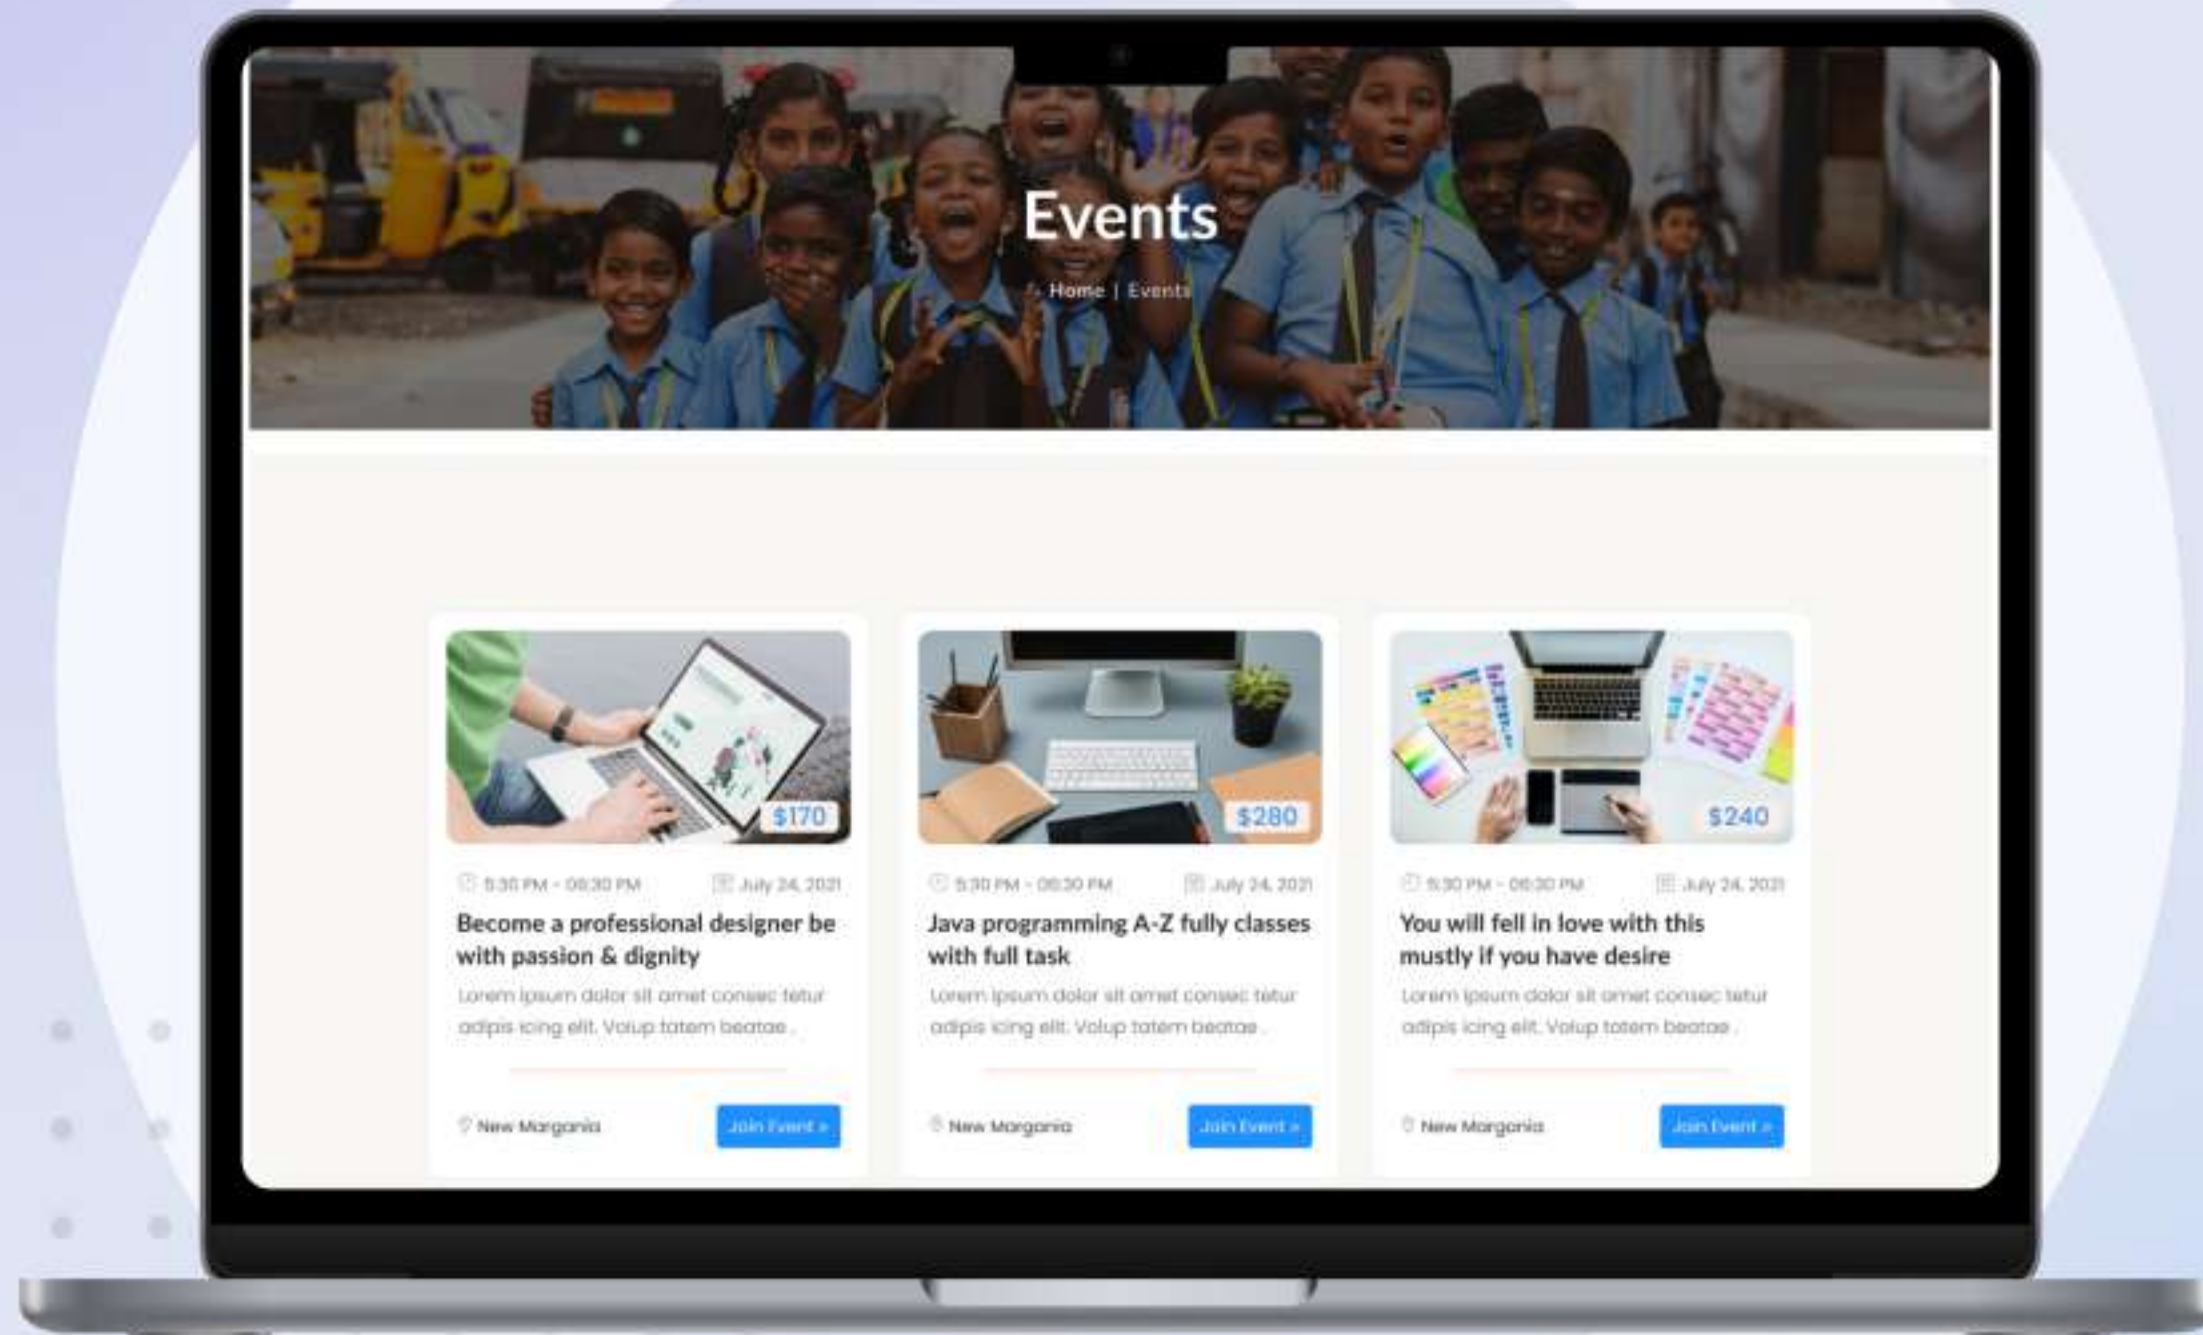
Events

Home | Events

$170

5:30 PM - 08:30 PM July 24, 2021

Become a professional designer be with passion & dignity

Lorem ipsum dolor sit amet consec tetur adipis icing elit. Volup totem beatae .

New Margonia

Join Event »

$280

5:30 PM - 08:30 PM July 24, 2021

Java programming A-Z fully classes with full task

Lorem ipsum dolor sit amet consec tetur adipis icing elit. Volup totem beatae .

New Margonia

Join Event »

$240

5:30 PM - 08:30 PM July 24, 2021

You will fell in love with this mustly if you have desire

Lorem ipsum dolor sit amet consec tetur adipis icing elit. Volup totem beatae .

New Margonia

Join Event »